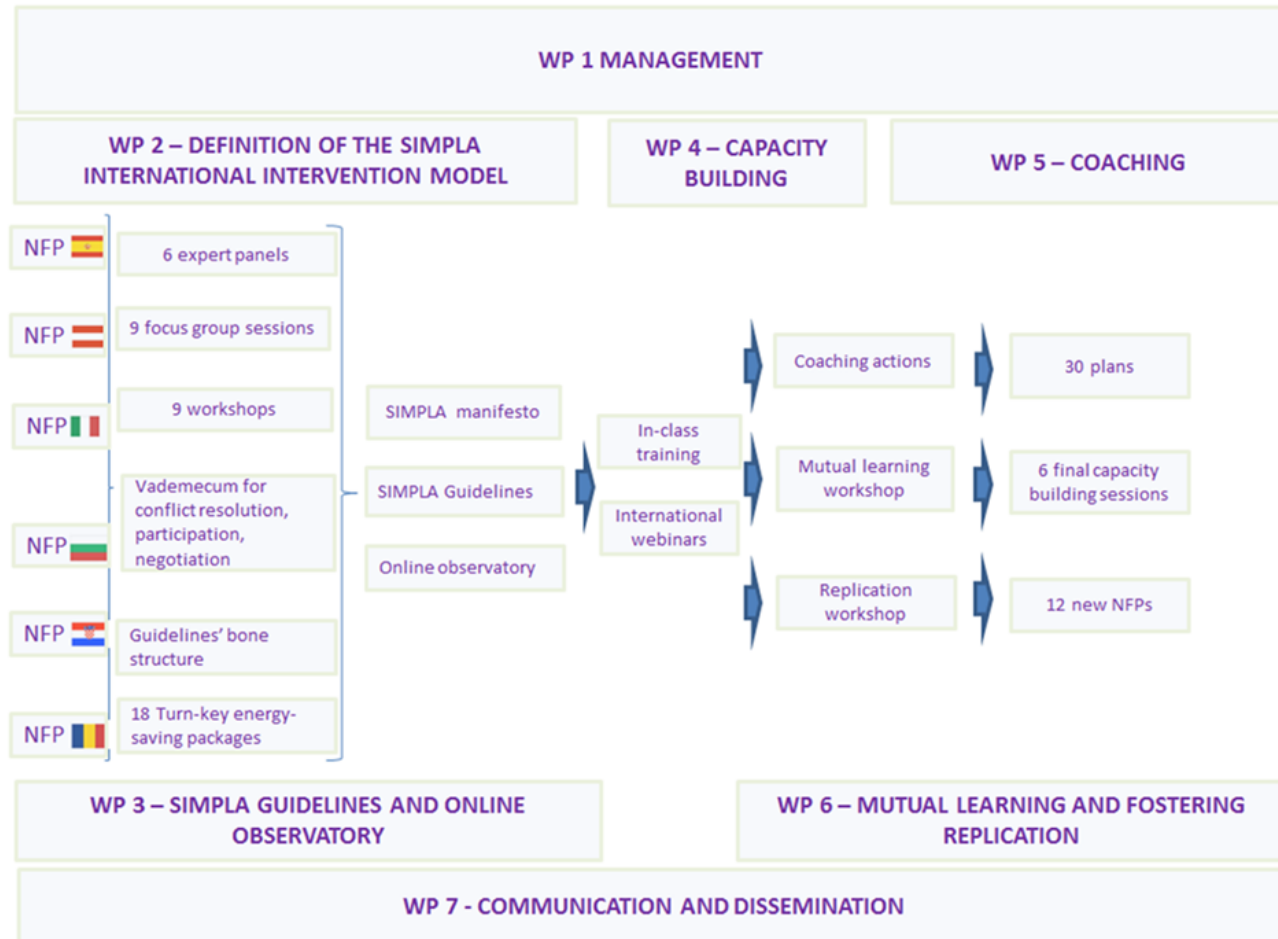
WP 1 MANAGEMENT

WP 2 – DEFINITION OF THE SIMPLA INTERNATIONAL INTERVENTION MODEL

WP 4 – CAPACITY BUILDING

WP 5 – COACHING

NFP

6 expert panels

NFP

9 focus group sessions

NFP

9 workshops

NFP

Vademecum for conflict resolution, participation, negotiation

NFP

Guidelines' bone structure

NFP

18 Turn-key energy-saving packages

SIMPLA manifesto

SIMPLA Guidelines

Online observatory

In-class training

International webinars

Coaching actions

Mutual learning workshop

Replication workshop

30 plans

6 final capacity building sessions

12 new NFPs

WP 3 – SIMPLA GUIDELINES AND ONLINE OBSERVATORY

WP 6 – MUTUAL LEARNING AND FOSTERING REPLICATION

WP 7 - COMMUNICATION AND DISSEMINATION